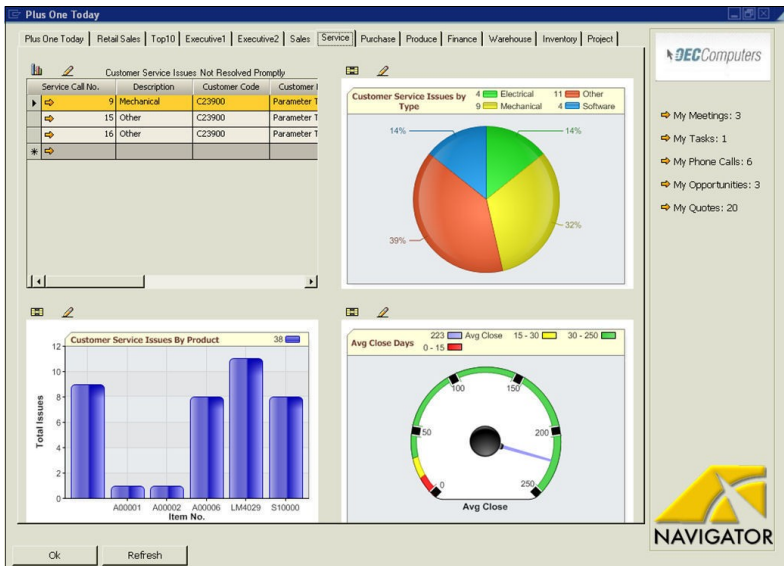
Plus One Today

Plus One Today | Retail Sales | Top10 | Executive1 | Executive2 | Sales | Service | Purchase | Produce | Finance | Warehouse | Inventory | Project

Customer Service Issues Not Resolved Promptly

| | Service Call No. | Description | Customer Code | Customer |
|---|---|---|---|---|
| ▸ | 9 | Mechanical | C23900 | Parameter T |
| | 15 | Other | C23900 | Parameter T |
| | 16 | Other | C23900 | Parameter T |
| * | | | | |

Customer Service Issues by Type
4 Electrical 11 Other
9 Mechanical 4 Software
14%
14%
32%
39%

Customer Service Issues By Product
38
12
10
8
6
4
2
0
Total Issues
A00001 A00002 A00006 LM4029 S10000
Item No.

Avg Close Days
223 Avg Close 15 - 30 30 - 250
0 - 15
100
150
50
200
0
250
Avg Close

DECComputers

My Meetings: 3
My Tasks: 1
My Phone Calls: 6
My Opportunities: 3
My Quotes: 20

NAVIGATOR

Ok
Refresh